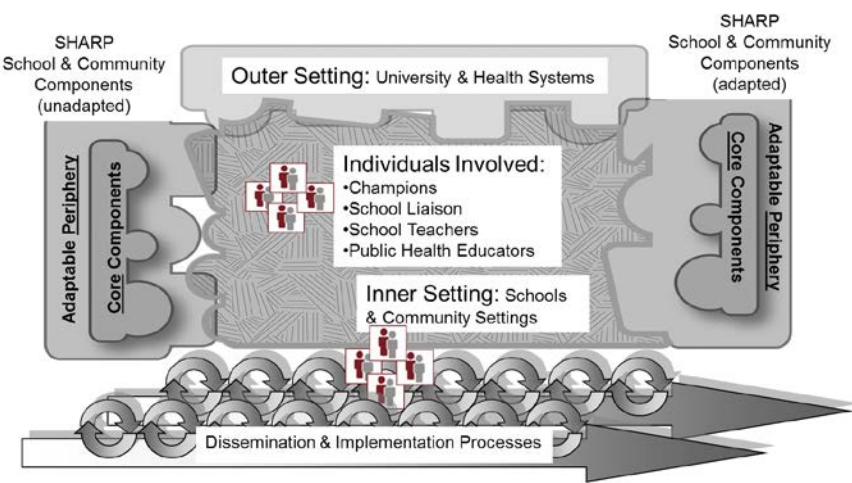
SHARP
School & Community
Components
(unadapted)

Outer Setting: University & Health Systems

SHARP
School & Community
Components
(adapted)

Adaptable Periphery

Core Components

Individuals Involved:
•Champions
•School Liaison
•School Teachers
•Public Health Educators

Core Components

Adaptable Periphery

Inner Setting: Schools & Community Settings

Dissemination & Implementation Processes